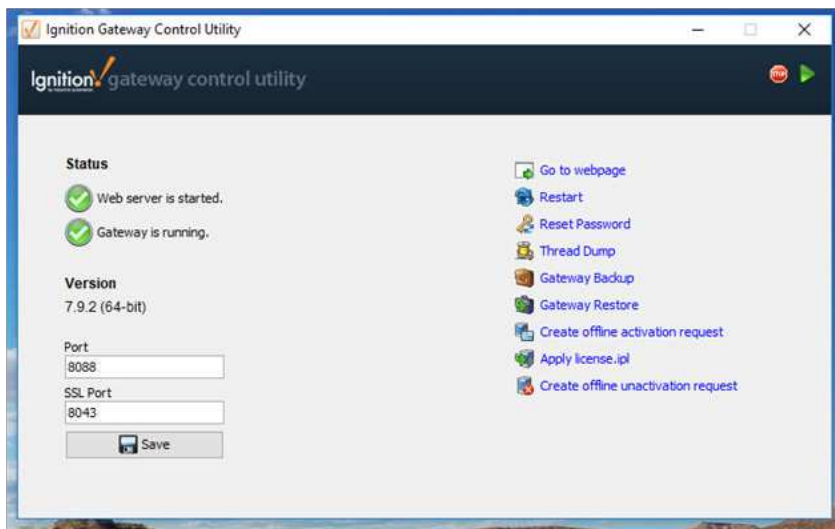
Ignition Gateway Control Utility

Ignition gateway control utility

STOP

Status

Web server is started.

Gateway is running.

Version

7.9.2 (64-bit)

Port

8088

SSL Port

8043

Save

Go to webpage

Restart

Reset Password

Thread Dump

Gateway Backup

Gateway Restore

Create offline activation request

Apply license.ipl

Create offline unactivation request